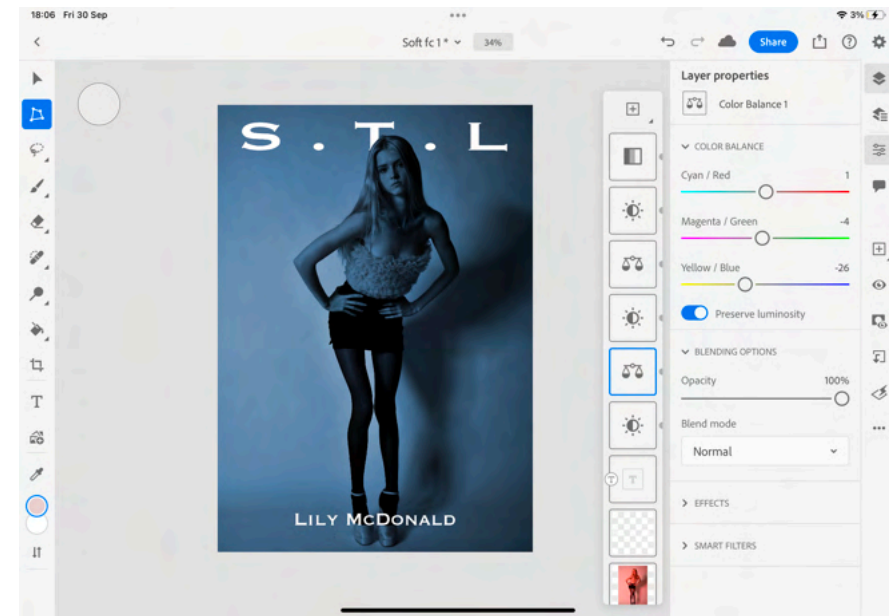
18:06 Fri 30 Sep

3%

Soft fc 1 * 34%

Share

S . T . L

LILY McDONALD

Layer properties

Color Balance 1

COLOR BALANCE

Cyan / Red 1

Magenta / Green -4

Yellow / Blue -26

Preserve luminosity

BLENDING OPTIONS

Opacity 100%

Blend mode

Normal

EFFECTS

SMART FILTERS